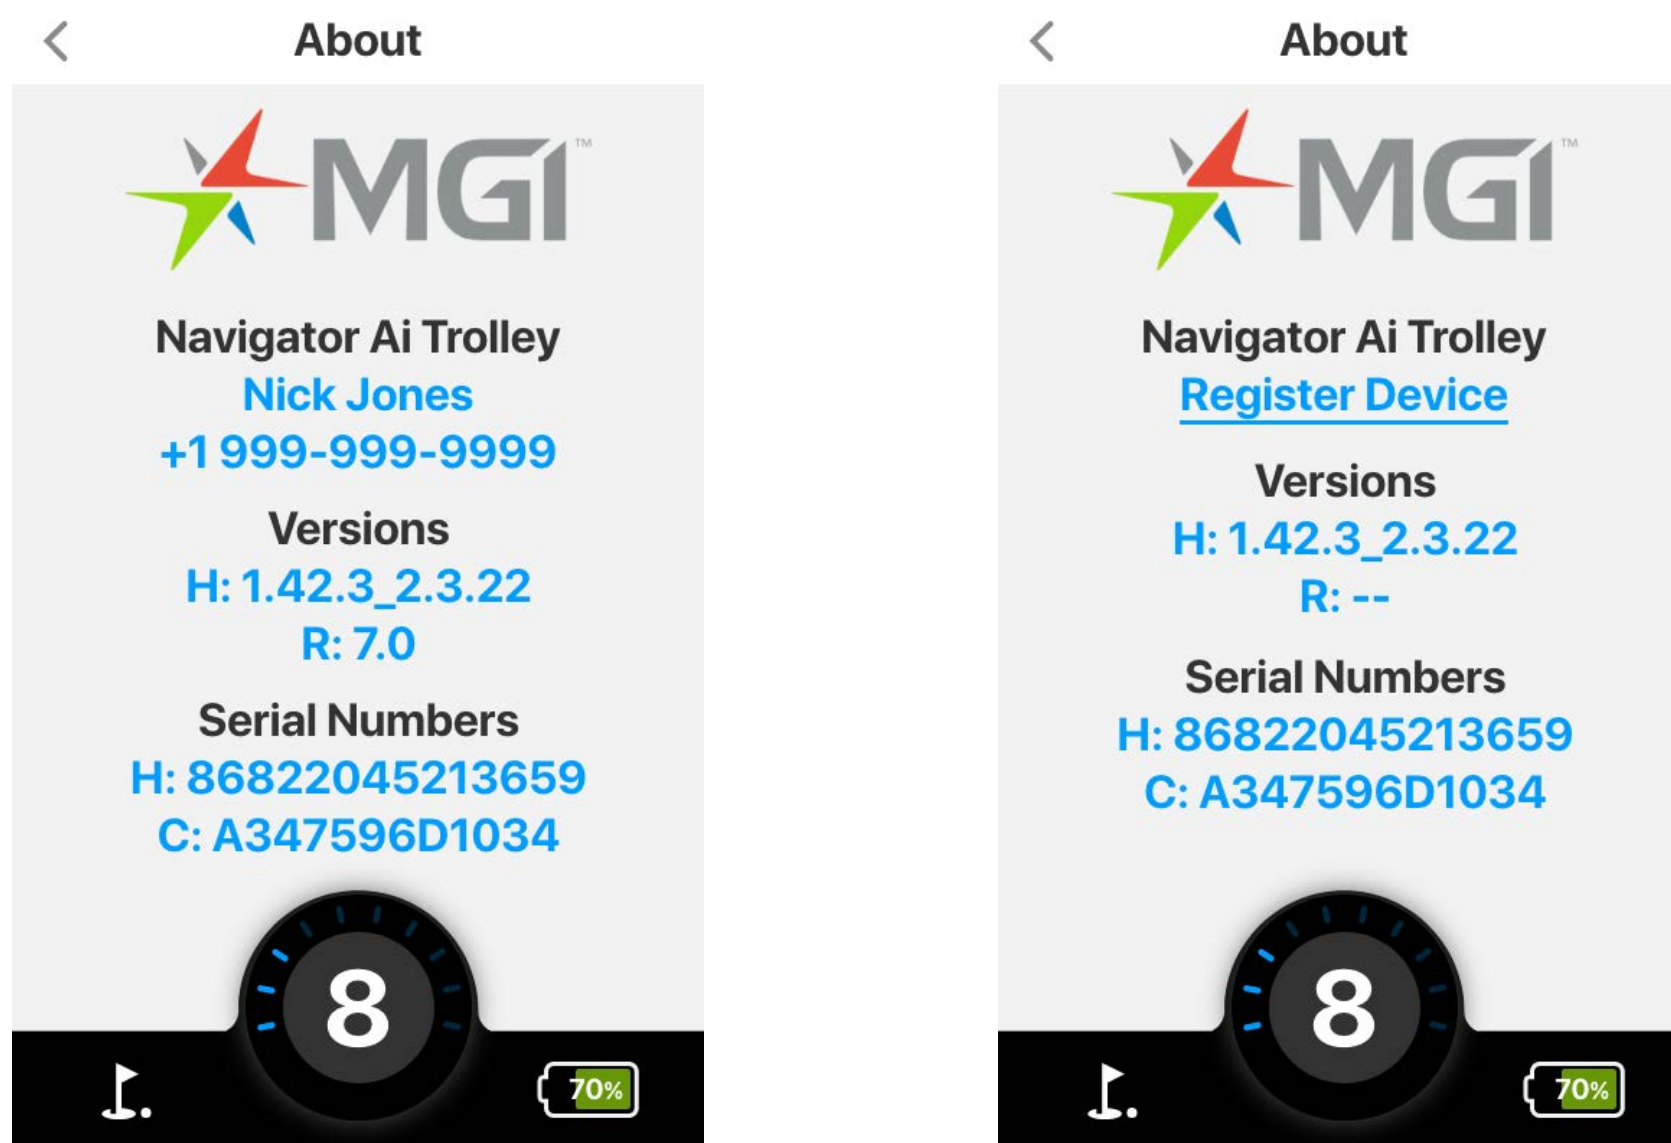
<

About

MGI™

Navigator Ai Trolley

Nick Jones

+1 999-999-9999

Versions

H: 1.42.3_2.3.22

R: 7.0

Serial Numbers

H: 86822045213659

C: A347596D1034

8

70%

<

About

MGI™

Navigator Ai Trolley

Register Device

Versions

H: 1.42.3_2.3.22

R: --

Serial Numbers

H: 86822045213659

C: A347596D1034

8

70%